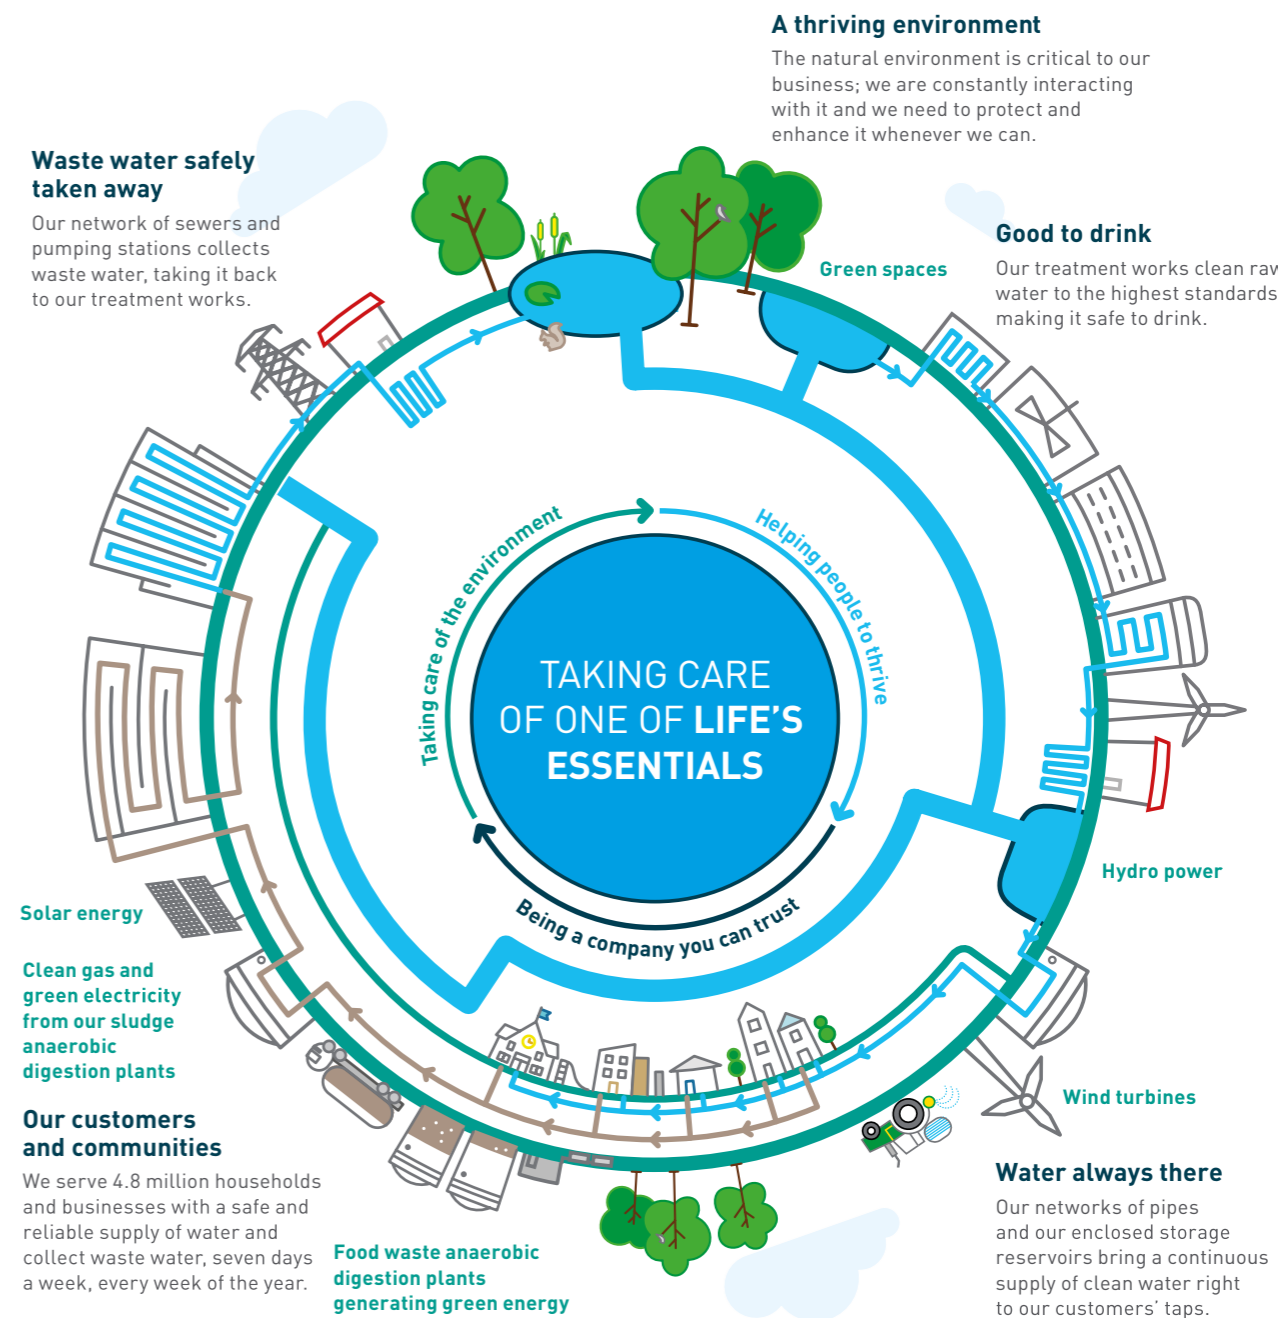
A thriving environment

The natural environment is critical to our business; we are constantly interacting with it and we need to protect and enhance it whenever we can.

Waste water safely taken away

Our network of sewers and pumping stations collects waste water, taking it back to our treatment works.

Green spaces

Good to drink

Our treatment works clean raw water to the highest standards making it safe to drink.

Taking care of the environment

Helping people to thrive

TAKING CARE OF ONE OF LIFE'S ESSENTIALS

Being a company you can trust

Hydro power

Solar energy

Clean gas and green electricity from our sludge anaerobic digestion plants

Wind turbines

Our customers and communities

We serve 4.8 million households and businesses with a safe and reliable supply of water and collect waste water, seven days a week, every week of the year.

Food waste anaerobic digestion plants generating green energy

Water always there

Our networks of pipes and our enclosed storage reservoirs bring a continuous supply of clean water right to our customers' taps.